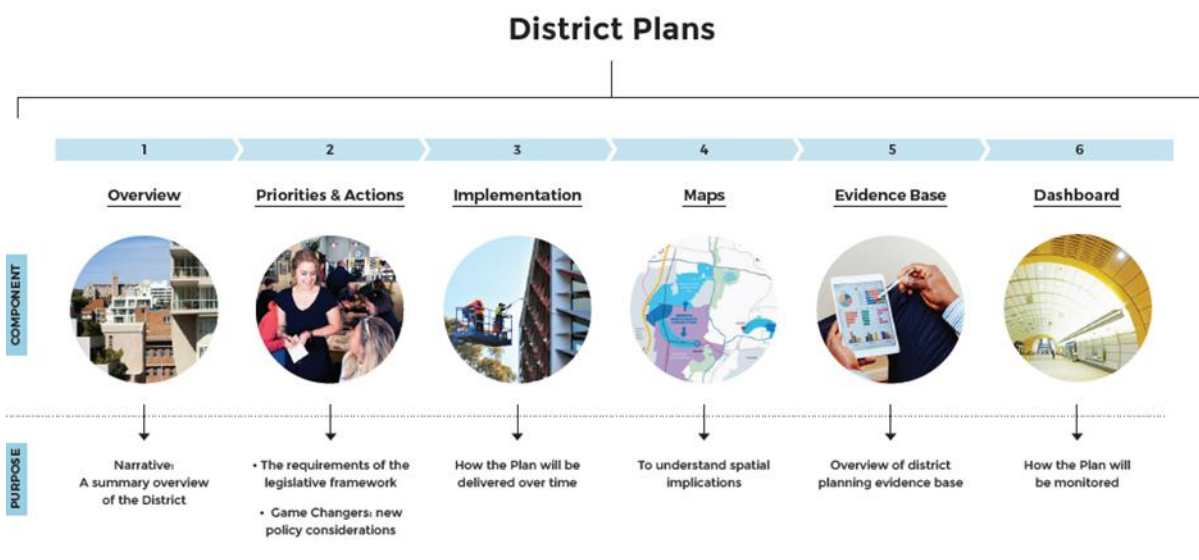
District Plans

COMPONENT

1
Overview

2
Priorities & Actions

3
Implementation

4
Maps

5
Evidence Base

6
Dashboard

PURPOSE

Narrative: A summary overview of the District

• The requirements of the legislative framework
• Game Changers: new policy considerations

How the Plan will be delivered over time

To understand spatial implications

Overview of district planning evidence base

How the Plan will be monitored